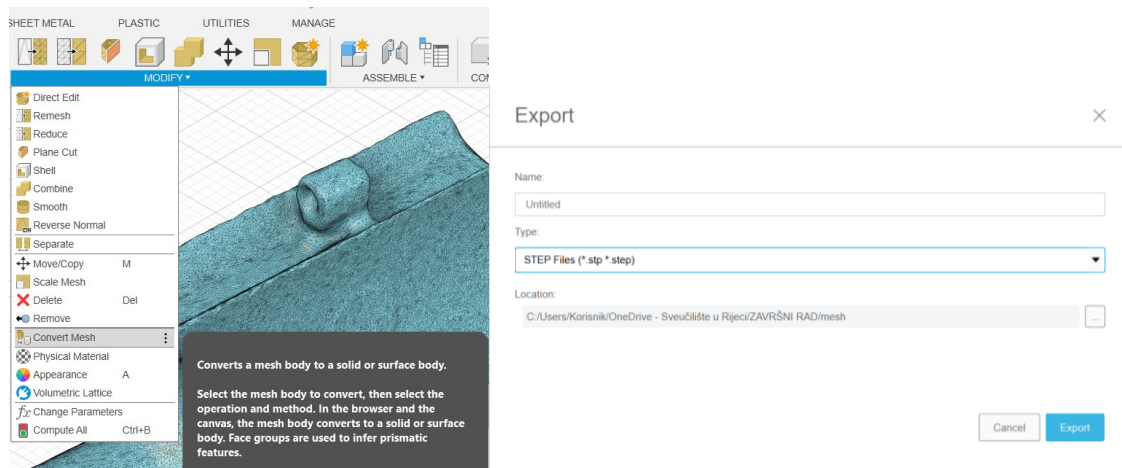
SHEET METAL PLASTIC UTILITIES MANAGE

MODIFY ▾

ASSEMBLE ▾

CON

Direct Edit
Remesh
Reduce
Plane Cut
Shell
Combine
Smooth
Reverse Normal
Separate
Move/Copy M
Scale Mesh
Delete Del
Remove
Convert Mesh
Physical Material
Appearance A
Volumetric Lattice
Change Parameters
Compute All Ctrl+B

Converts a mesh body to a solid or surface body.

Select the mesh body to convert, then select the operation and method. In the browser and the canvas, the mesh body converts to a solid or surface body. Face groups are used to infer prismatic features.

Export

Name:

Untitled

Type:

STEP Files (*.stp *.step)

Location:

C:/Users/Korisnik/OneDrive - Sveučilište u Rijeci/ZAVRŠNI RAD/mesh

...

Cancel

Export